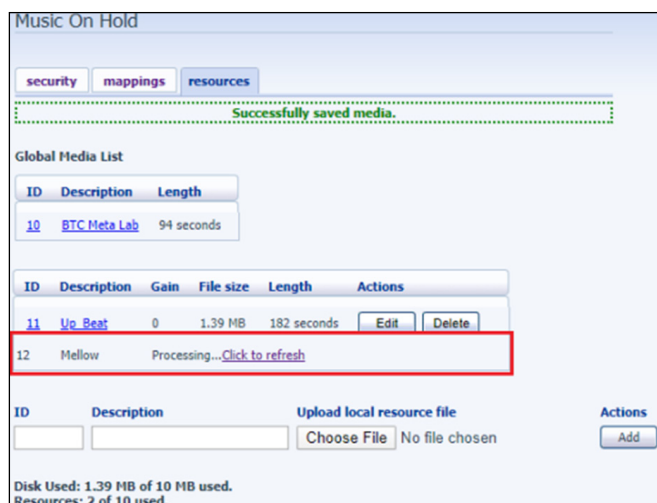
Music On Hold

security mappings resources

Successfully saved media.

Global Media List

| ID | Description | Length |
|---|---|---|
| 10 | BTC Meta Lab | 94 seconds |

| ID | Description | Gain | File size | Length | Actions |
|---|---|---|---|---|---|
| 11 | Up Beat | 0 | 1.39 MB | 182 seconds | Edit Delete |
| 12 | Mellow | Processing...Click to refresh | | | |

| ID | Description | Upload local resource file | Actions |
|---|---|---|---|
| | | Choose File No file chosen | Add |

Disk Used: 1.39 MB of 10 MB used.
Resources: 2 of 10 used